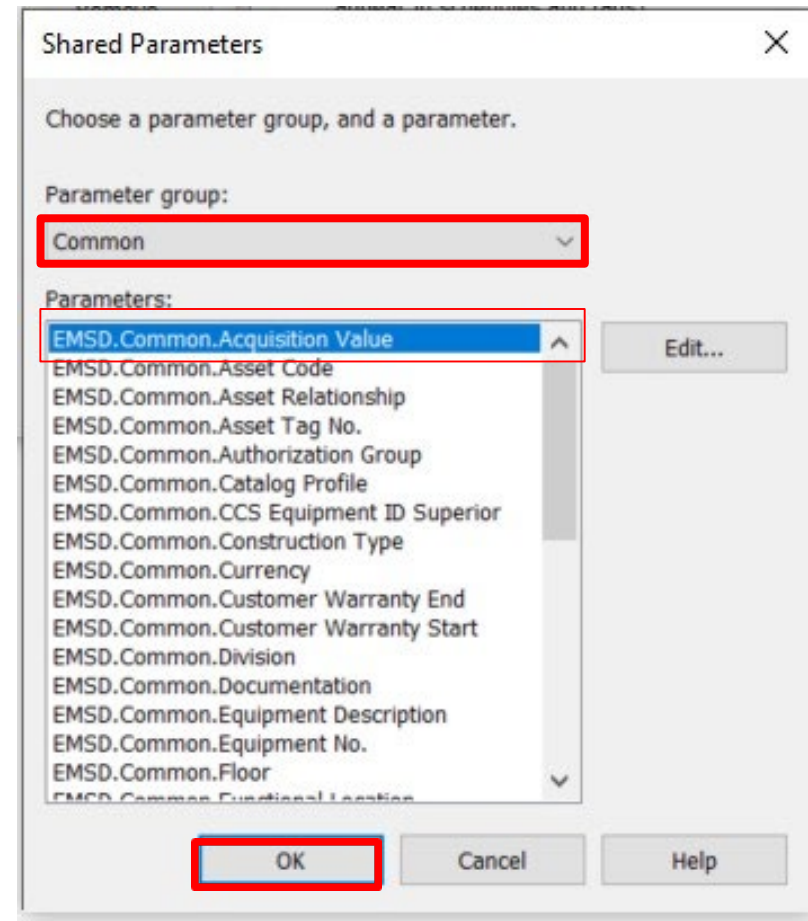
Shared Parameters

Choose a parameter group, and a parameter.

Parameter group:

Common

Parameters:

EMSD.Common.Acquisition Value
EMSD.Common.Asset Code
EMSD.Common.Asset Relationship
EMSD.Common.Asset Tag No.
EMSD.Common.Authorization Group
EMSD.Common.Catalog Profile
EMSD.Common.CCS Equipment ID Superior
EMSD.Common.Construction Type
EMSD.Common.Currency
EMSD.Common.Customer Warranty End
EMSD.Common.Customer Warranty Start
EMSD.Common.Division
EMSD.Common.Documentation
EMSD.Common.Equipment Description
EMSD.Common.Equipment No.
EMSD.Common.Floor
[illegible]

Edit...

OK

Cancel

Help